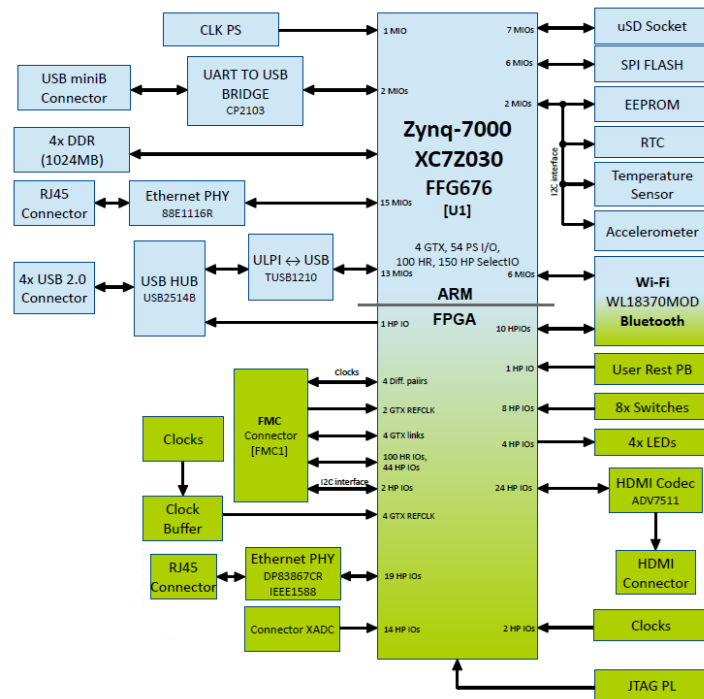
CLK PS

USB miniB Connector

UART TO USB BRIDGE
CP2103

4x DDR (1024MB)

RJ45 Connector

Ethernet PHY
88E1116R

4x USB 2.0 Connector

USB HUB
USB2514B

ULPI ↔ USB
TUSB1210

1 MIO
2 MIOs
15 MIOs
13 MIOs
1 HP IO

7 MIOs
6 MIOs
2 MIOs
6 MIOs
10 HPIOs

Zynq-7000
XC7Z030
FFG676
[U1]

4 GTX, 54 PS I/O, 100 HR, 150 HP SelectIO

ARM
FPGA

I2C interface

uSD Socket
SPI FLASH
EEPROM
RTC
Temperature Sensor
Accelerometer

Wi-Fi
WL18370MOD
Bluetooth

Clocks
4 Diff. paiirs
2 GTX REFCLK
4 GTX links
100 HR IOs, 44 HP IOs
I2C interface
2 HP IOs
4 GTX REFCLK

FMC Connector [FMC1]

Clocks

Clock Buffer

RJ45 Connector

Ethernet PHY
DP83867CR
IEEE1588

19 HP IOs

Connector XADC

14 HP IOs

1 HP IO
8 HP IOs
4 HP IOs
24 HP IOs
2 HP IOs

User Rest PB
8x Switches
4x LEDs

HDMI Codec
ADV7511

HDMI Connector

Clocks

JTAG PL